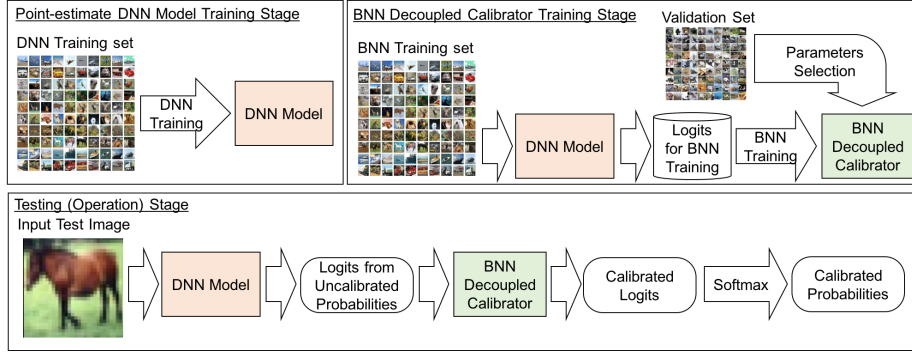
Point-estimate DNN Model Training Stage

DNN Training set

DNN Training

DNN Model

BNN Decoupled Calibrator Training Stage

Validation Set

BNN Training set

Parameters Selection

DNN Model

Logits for BNN Training

BNN Training

BNN Decoupled Calibrator

Testing (Operation) Stage

Input Test Image

DNN Model

Logits from Uncalibrated Probabilities

BNN Decoupled Calibrator

Calibrated Logits

Softmax

Calibrated Probabilities